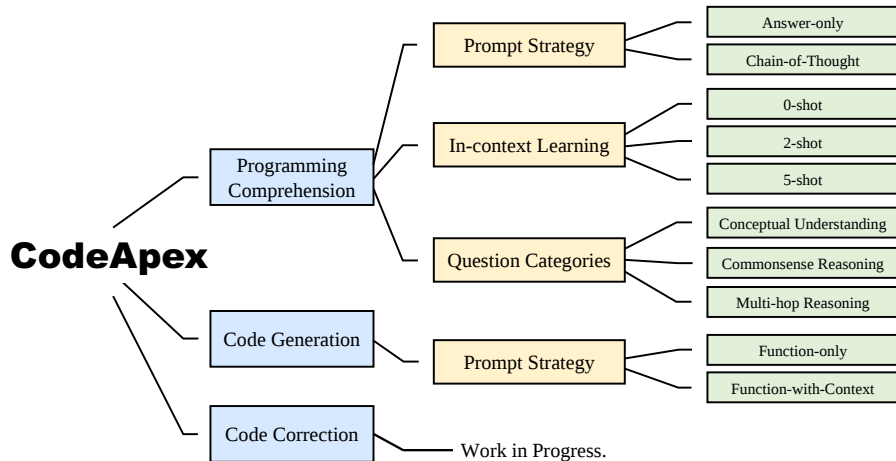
CodeApex

Programming Comprehension

Prompt Strategy

Answer-only

Chain-of-Thought

In-context Learning

0-shot

2-shot

5-shot

Question Categories

Conceptual Understanding

Commonsense Reasoning

Multi-hop Reasoning

Code Generation

Prompt Strategy

Function-only

Function-with-Context

Code Correction

Work in Progress.